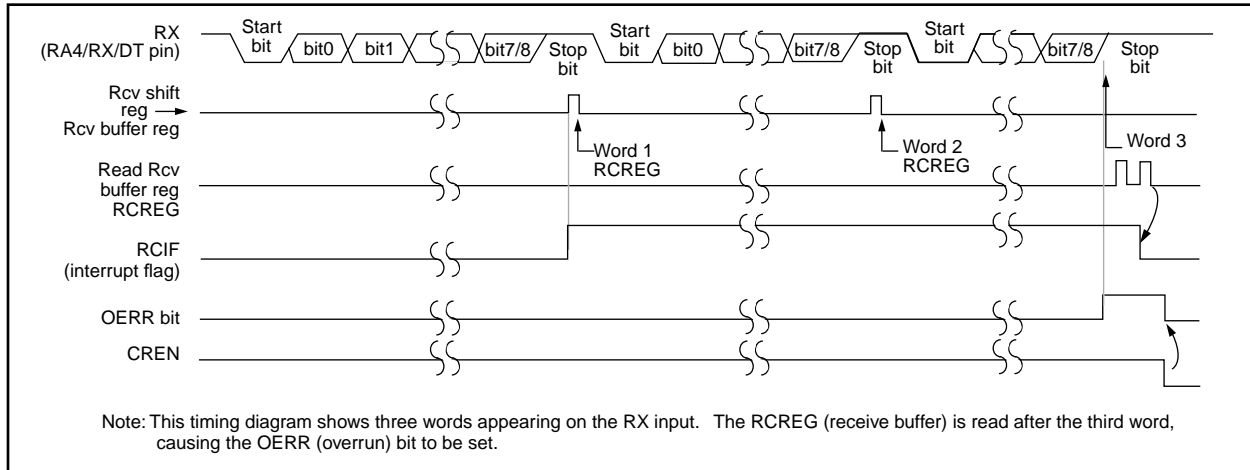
RX (RA4/RX/DT pin)

Start bit

bit0

bit1

bit7/8

Stop bit

Start bit

bit0

bit7/8

Stop bit

Start bit

bit7/8

Stop bit

Rcv shift reg → Rcv buffer reg

Word 1 RCREG

Word 2 RCREG

Word 3

Read Rcv buffer reg RCREG

RCIF (interrupt flag)

OERR bit

CREN

Note: This timing diagram shows three words appearing on the RX input. The RCREG (receive buffer) is read after the third word, causing the OERR (overrun) bit to be set.